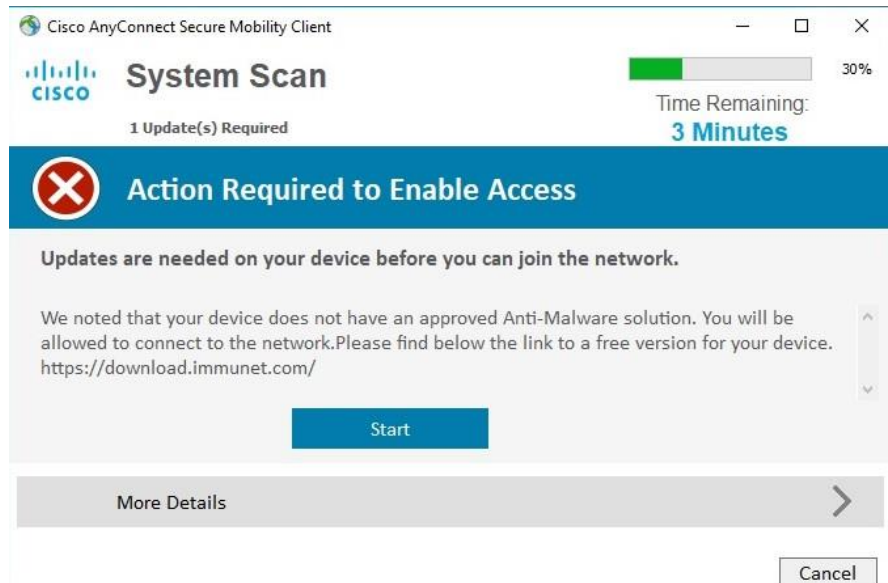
Cisco AnyConnect Secure Mobility Client

cisco

System Scan

1 Update(s) Required

30%

Time Remaining:
3 Minutes

Action Required to Enable Access

Updates are needed on your device before you can join the network.

We noted that your device does not have an approved Anti-Malware solution. You will be allowed to connect to the network.Please find below the link to a free version for your device. https://download.immunet.com/

Start

More Details

Cancel